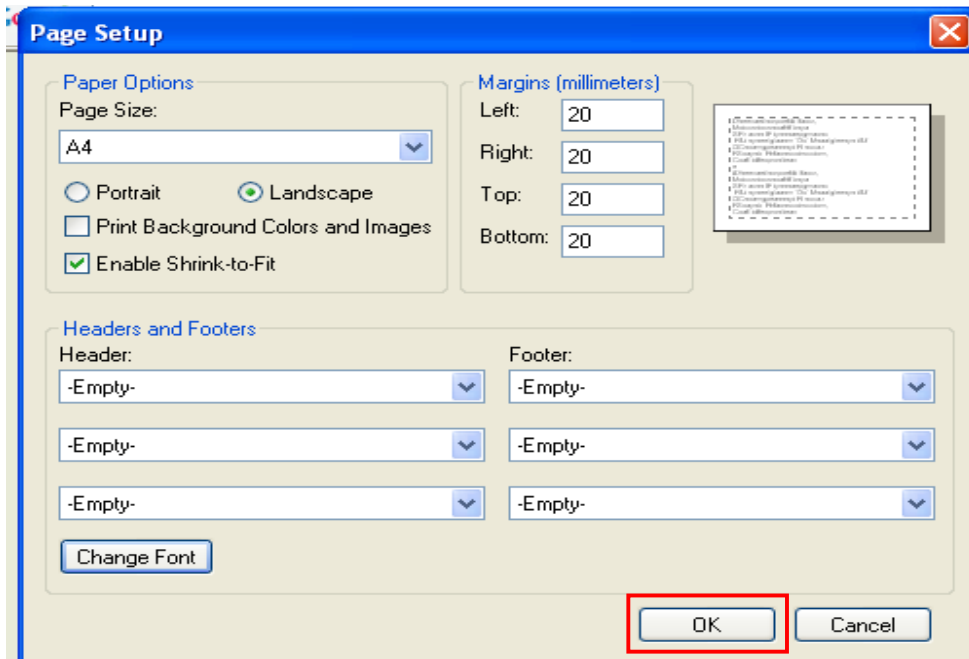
Page Setup

Paper Options
Page Size:
A4
Portrait Landscape
Print Background Colors and Images
Enable Shrink-to-Fit

Margins (millimeters)
Left: 20
Right: 20
Top: 20
Bottom: 20

Headers and Footers
Header:
-Empty-
-Empty-
-Empty-
Footer:
-Empty-
-Empty-
-Empty-
Change Font

OK
Cancel